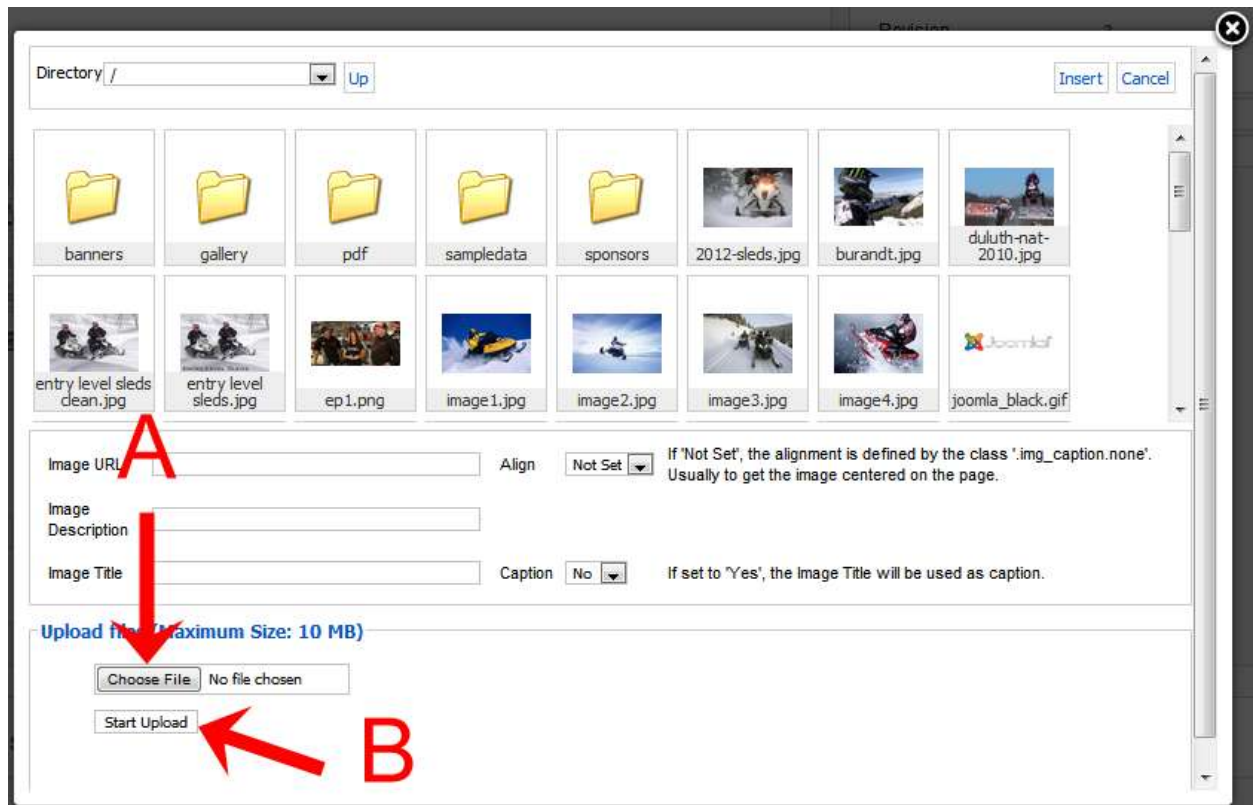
Revision

Directory /
Up
Insert
Cancel

banners
gallery
pdf
sampledata
sponsors
2012-sleds.jpg
burandt.jpg
duluth-nat-2010.jpg
entry level sleds clean.jpg
entry level sleds.jpg
ep1.png
image1.jpg
image2.jpg
image3.jpg
image4.jpg
Joomla!
joomla_black.gif

A

Image URL
Align
Not Set
If 'Not Set', the alignment is defined by the class '.img_caption.none'. Usually to get the image centered on the page.
Image Description
Image Title
Caption
No
If set to 'Yes', the Image Title will be used as caption.

Upload file (Maximum Size: 10 MB)
Choose File
No file chosen
Start Upload

B